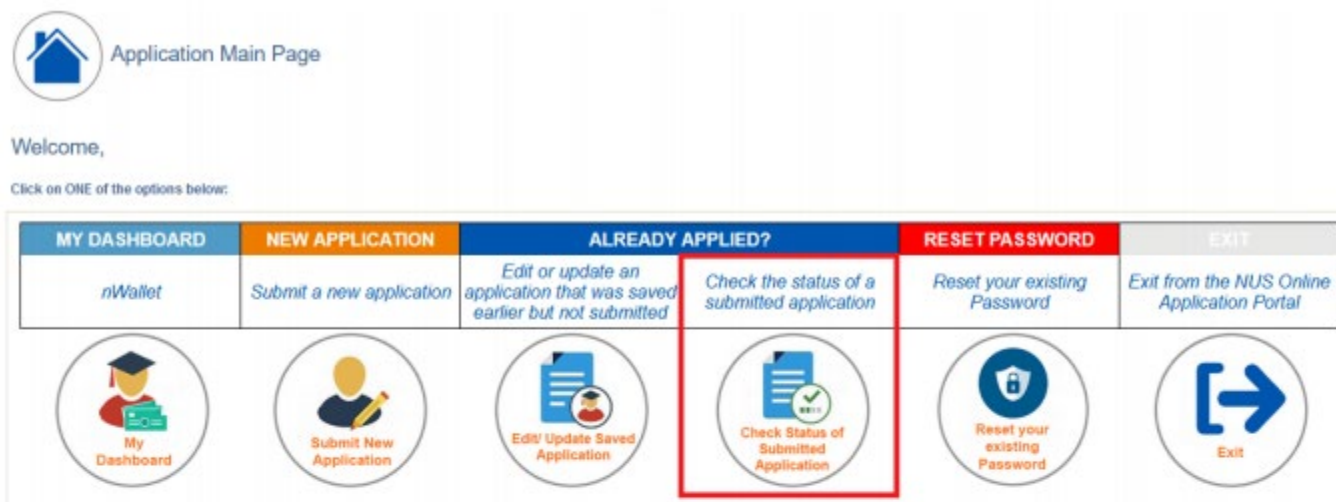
Application Main Page

Welcome,

Click on ONE of the options below:

| MY DASHBOARD | NEW APPLICATION | ALREADY APPLIED? | | RESET PASSWORD | EXIT |
|---|---|---|---|---|---|
| nWallet | Submit a new application | Edit or update an application that was saved earlier but not submitted | Check the status of a submitted application | Reset your existing Password | Exit from the NUS Online Application Portal |
| My Dashboard | Submit New Application | Edit/ Update Saved Application | Check Status of Submitted Application | Reset your existing Password | Exit |